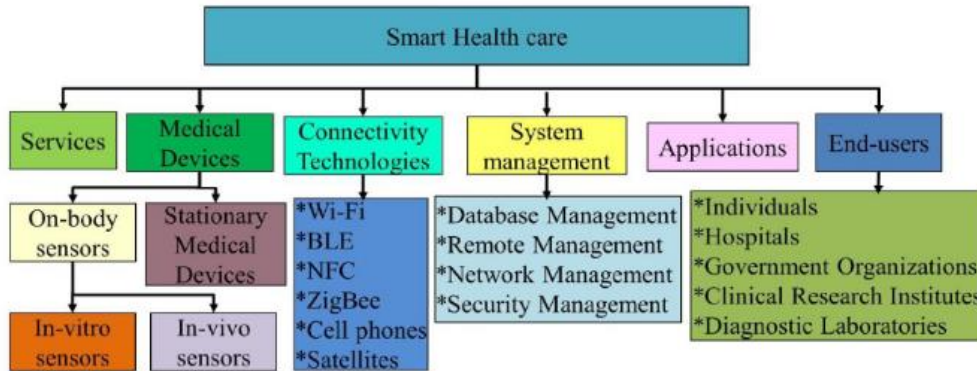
Smart Health care

Services

Medical Devices

Connectivity Technologies

System management

Applications

End-users

On-body sensors

Stationary Medical Devices

In-vitro sensors

In-vivo sensors

*Wi-Fi
*BLE
*NFC
*ZigBee
*Cell phones
*Satellites

*Database Management
*Remote Management
*Network Management
*Security Management

*Individuals
*Hospitals
*Government Organizations
*Clinical Research Institutes
*Diagnostic Laboratories